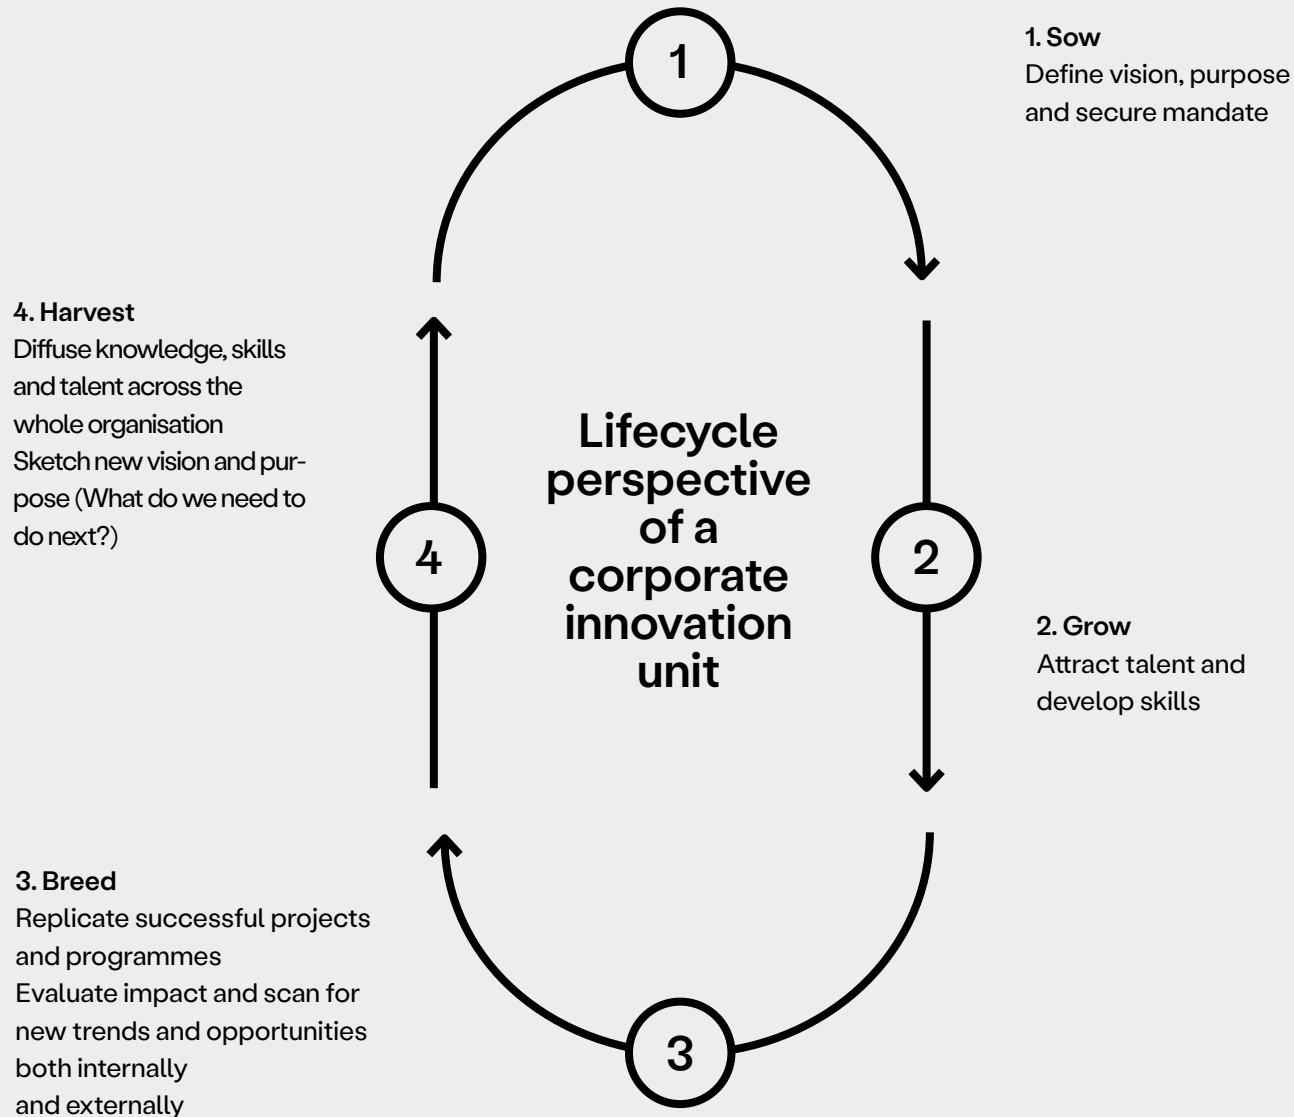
1

1. Sow
Define vision, purpose and secure mandate

4. Harvest
Diffuse knowledge, skills and talent across the whole organisation
Sketch new vision and purpose (What do we need to do next?)

Lifecycle perspective of a corporate innovation unit

4

2

2. Grow
Attract talent and develop skills

3. Breed
Replicate successful projects and programmes
Evaluate impact and scan for new trends and opportunities both internally and externally

3